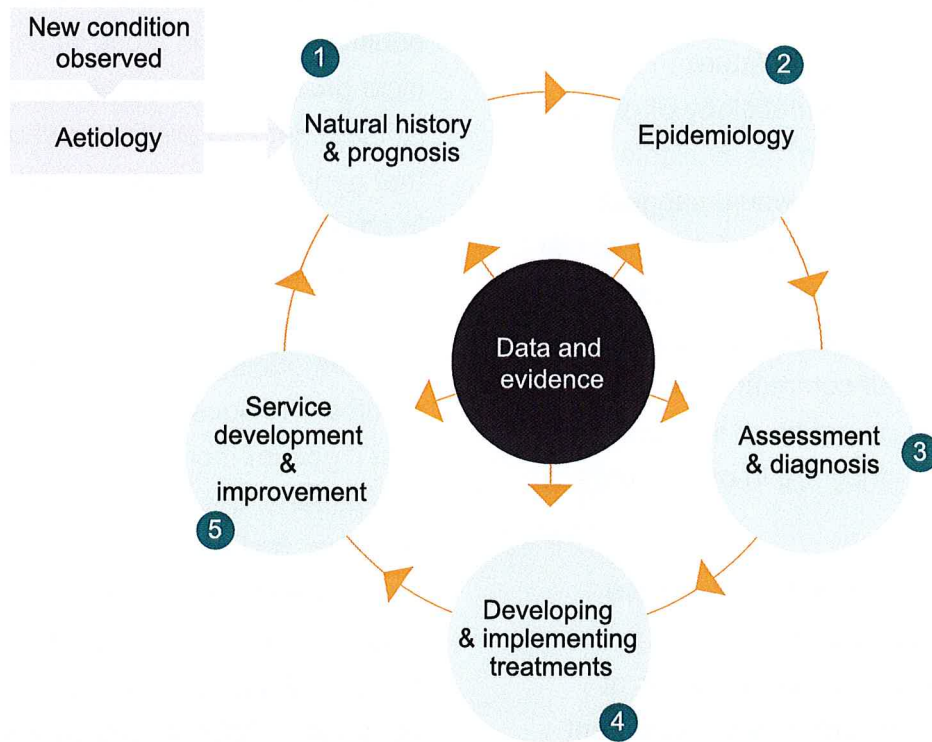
New condition observed

Aetiology

1
Natural history & prognosis

2
Epidemiology

Data and evidence

3
Assessment & diagnosis

4
Developing & implementing treatments

5
Service development & improvement